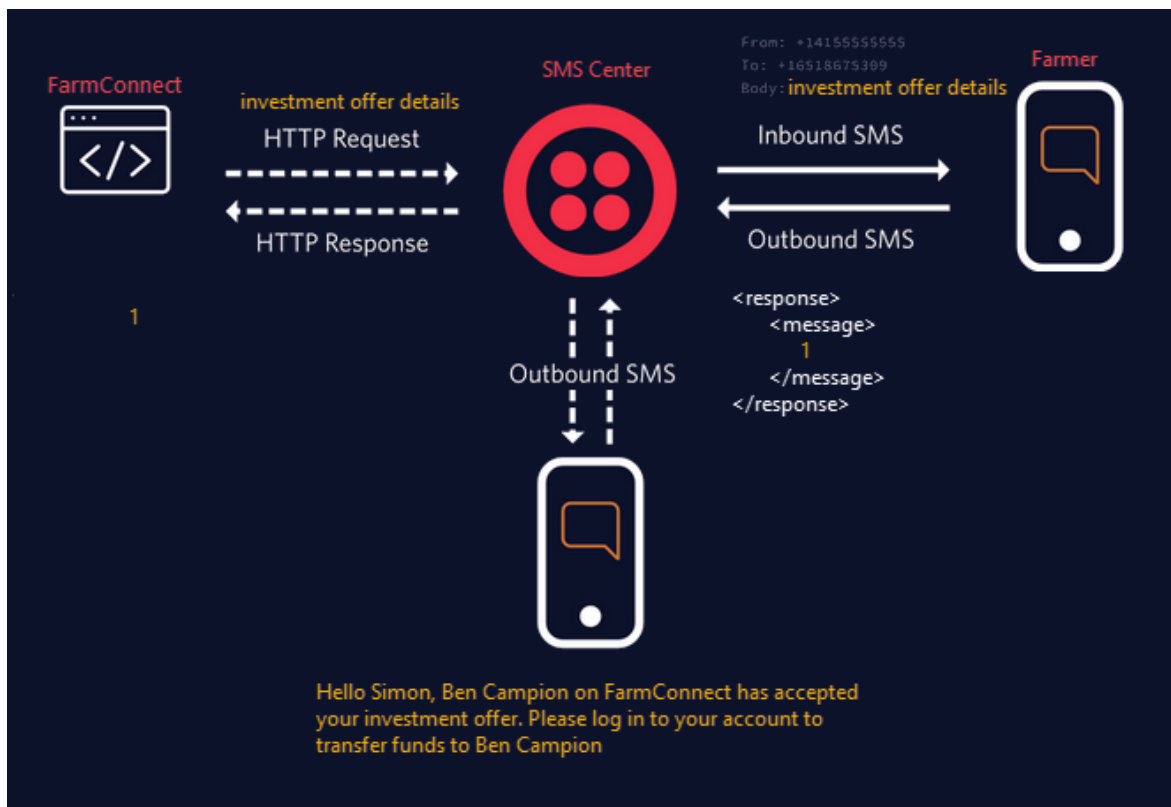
FarmConnect

investment offer details

HTTP Request

HTTP Response

1

SMS Center

From: +14155555555
To: +16518675309
Body: investment offer details

Farmer

Inbound SMS

Outbound SMS

<response>
<message>
1
</message>
</response>

Outbound SMS

Hello Simon, Ben Campion on FarmConnect has accepted your investment offer. Please log in to your account to transfer funds to Ben Campion